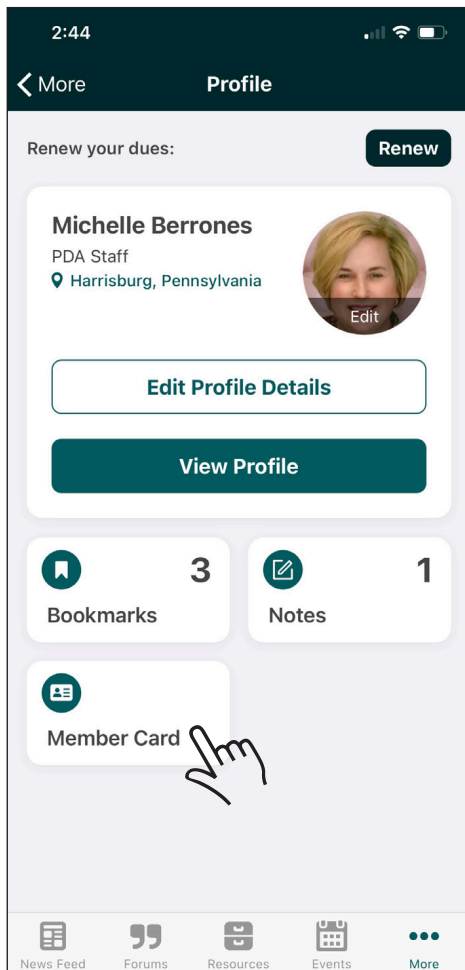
2:44

More

Profile

Renew your dues:

Renew

Michelle Berrones

PDA Staff

Harrisburg, Pennsylvania

Edit

Edit Profile Details

View Profile

3

Bookmarks

1

Notes

Member Card

News Feed

Forums

Resources

Events

More